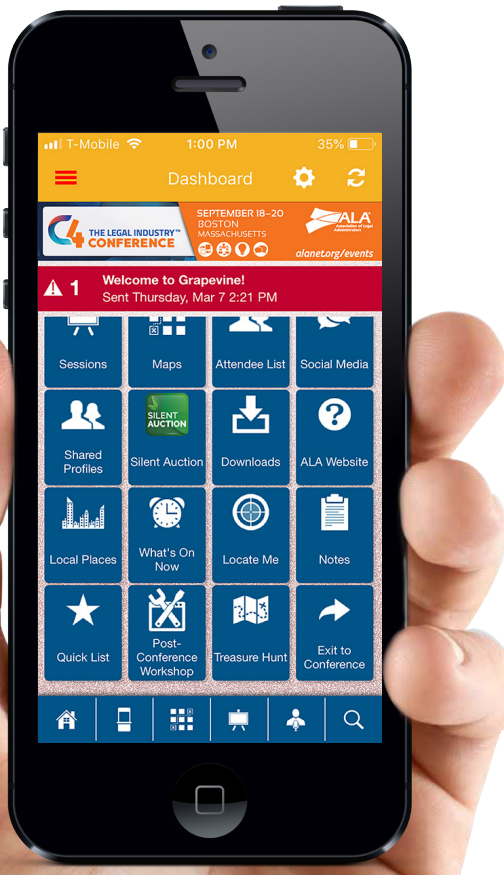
T-Mobile 1:00 PM 35%

Dashboard

C4 THE LEGAL INDUSTRY™ CONFERENCE
SEPTEMBER 18–20 BOSTON MASSACHUSETTS
ALA Association of Legal Administrators
alanet.org/events

1 Welcome to Grapevine!
Sent Thursday, Mar 7 2:21 PM

Sessions
Maps
Attendee List
Social Media
Shared Profiles
SILENT AUCTION
Silent Auction
Downloads
ALA Website
Local Places
What's On Now
Locate Me
Notes
Quick List
Post-Conference Workshop
Treasure Hunt
Exit to Conference